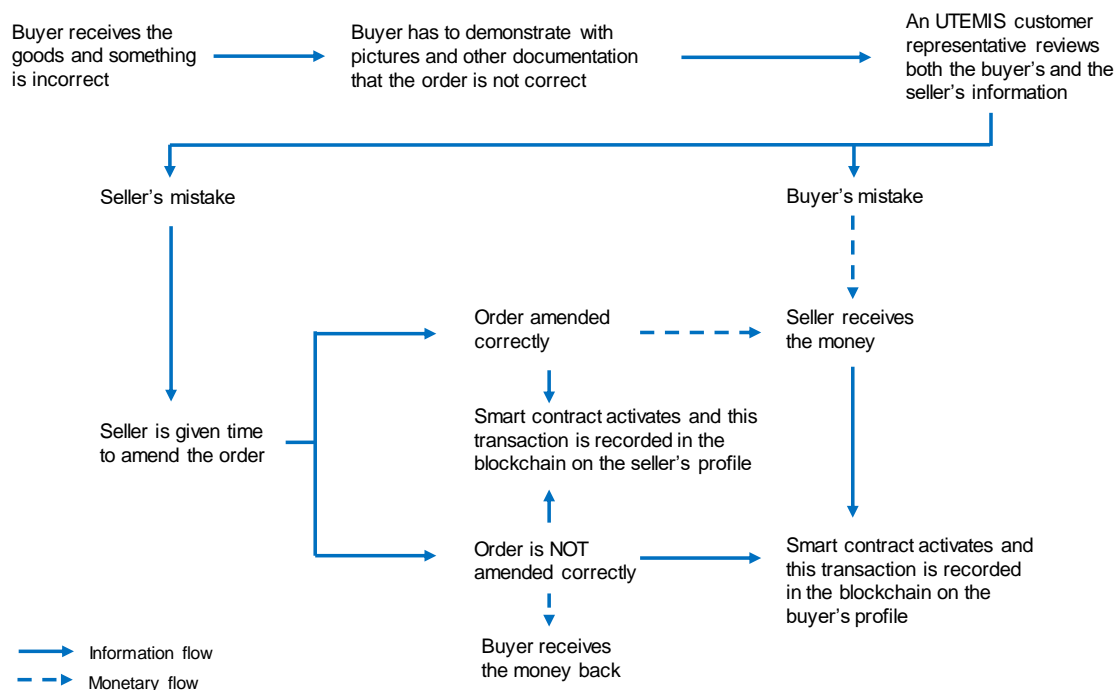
Buyer receives the goods and something is incorrect

Buyer has to demonstrate with pictures and other documentation that the order is not correct

An UTEMIS customer representative reviews both the buyer's and the seller's information

Seller's mistake

Buyer's mistake

Order amended correctly

Seller receives the money

Smart contract activates and this transaction is recorded in the blockchain on the seller's profile

Seller is given time to amend the order

Order is NOT amended correctly

Smart contract activates and this transaction is recorded in the blockchain on the buyer's profile

Buyer receives the money back

Information flow

Monetary flow